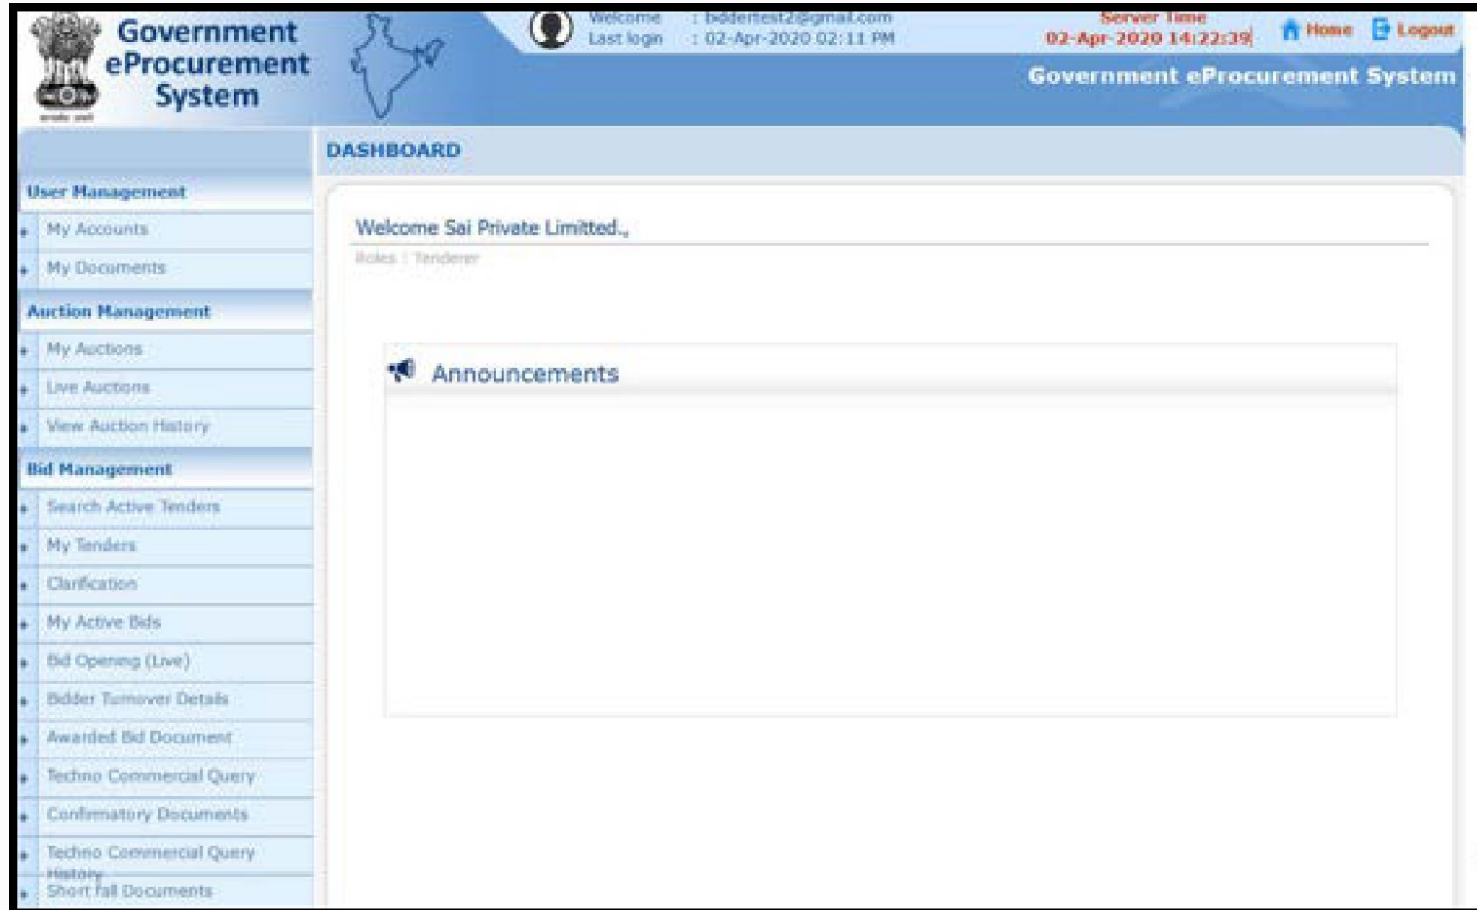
Government eProcurement System

सत्यमेव जयते

Welcome : biddertest2@gmail.com
Last login : 02-Apr-2020 02:11 PM

Server Time
02-Apr-2020 14:22:39

Home Logout

Government eProcurement System

DASHBOARD

User Management
My Accounts
My Documents
Auction Management
My Auctions
Live Auctions
View Auction History
Bid Management
Search Active Tenders
My Tenders
Clarification
My Active Bids
Bid Opening (Live)
Bidder Turnover Details
Awarded Bid Document
Techno Commercial Query
Confirmatory Documents
Techno Commercial Query History
Short fall Documents

Welcome Sai Private Limitted.,
Roles : Tenderer

Announcements